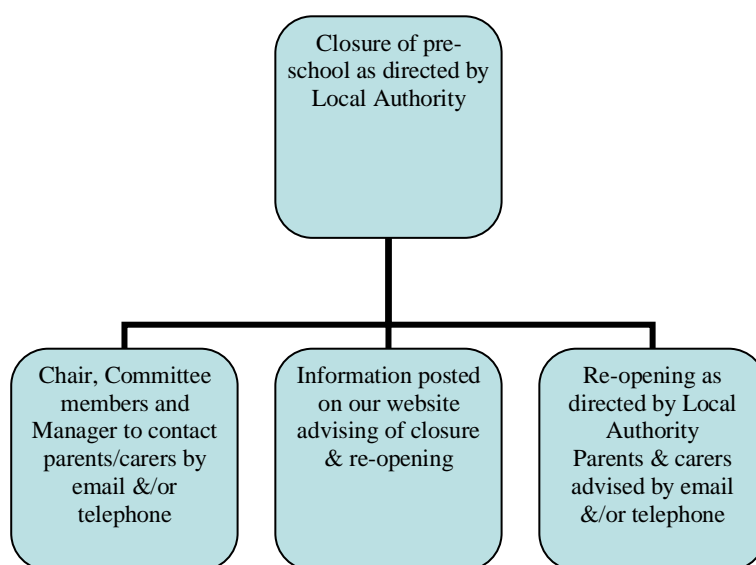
Closure of pre-school as directed by Local Authority

Chair, Committee members and Manager to contact parents/carers by email &/or telephone

Information posted on our website advising of closure & re-opening

Re-opening as directed by Local Authority
Parents & carers advised by email &/or telephone